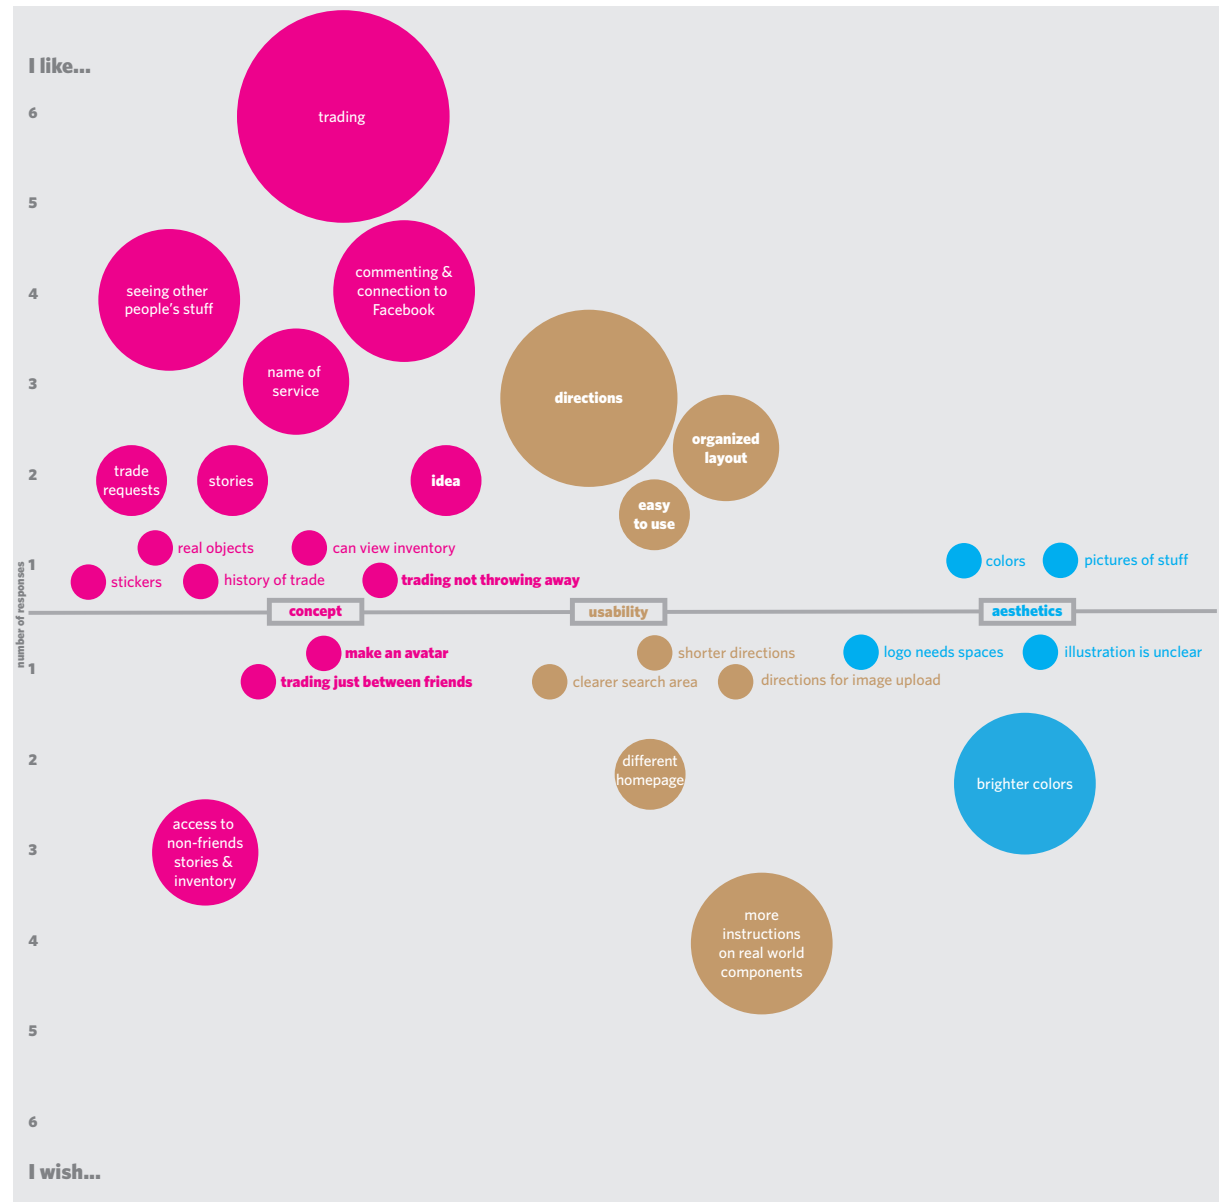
I like...

6

5

4

3

2

1

number of responses

1

2

3

4

5

6

I wish...

trading

seeing other people's stuff

commenting & connection to Facebook

name of service

directions

organized layout

easy to use

trade requests

stories

idea

real objects

can view inventory

stickers

history of trade

trading not throwing away

colors

pictures of stuff

concept

usability

aesthetics

make an avatar

trading just between friends

shorter directions

clearer search area

directions for image upload

logo needs spaces

illustration is unclear

different homepage

brighter colors

access to non-friends stories & inventory

more instructions on real world components